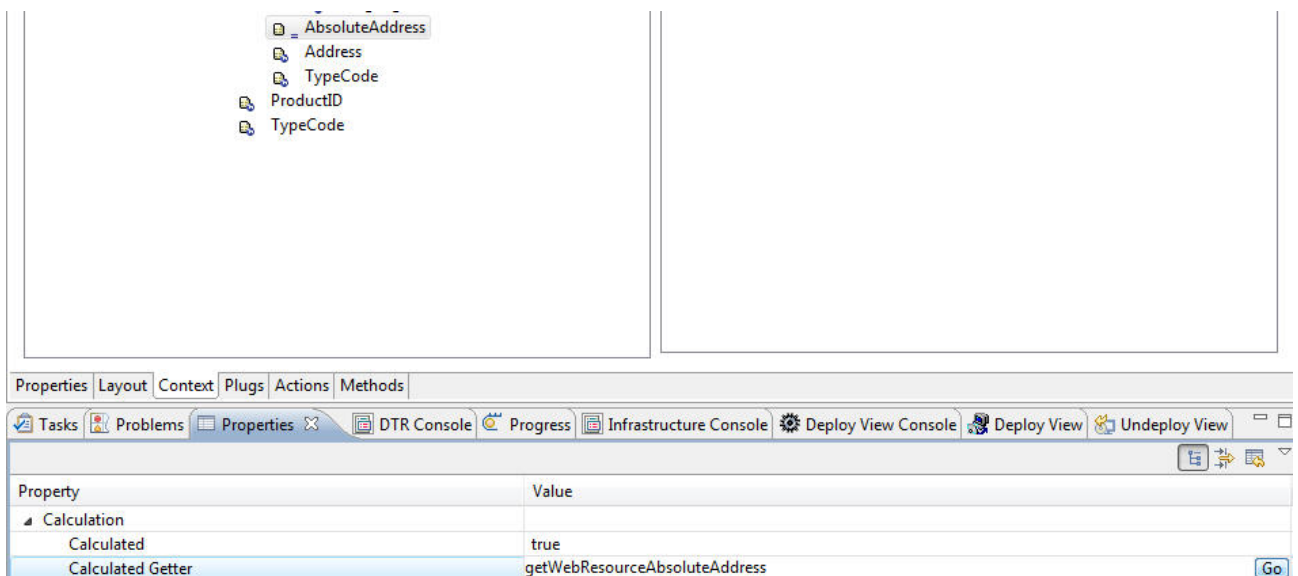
AbsoluteAddress
Address
TypeCode
ProductID
TypeCode

Properties | Layout | Context | Plugs | Actions | Methods

Tasks | Problems | Properties | DTR Console | Progress | Infrastructure Console | Deploy View Console | Deploy View | Undeploy View

| Property | Value |
|---|---|
| Calculation | |
| Calculated | true |
| Calculated Getter | getWebResourceAbsoluteAddress |

Go